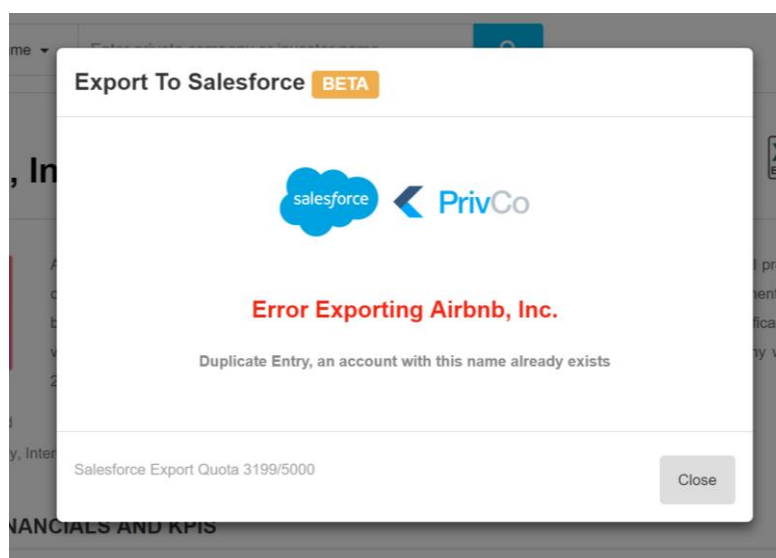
me ▾ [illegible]

, In

y, Inter

NANCIALS AND KPIS

Export To Salesforce BETA

salesforce PrivCo

Error Exporting Airbnb, Inc.

Duplicate Entry, an account with this name already exists

Salesforce Export Quota 3199/5000

Close